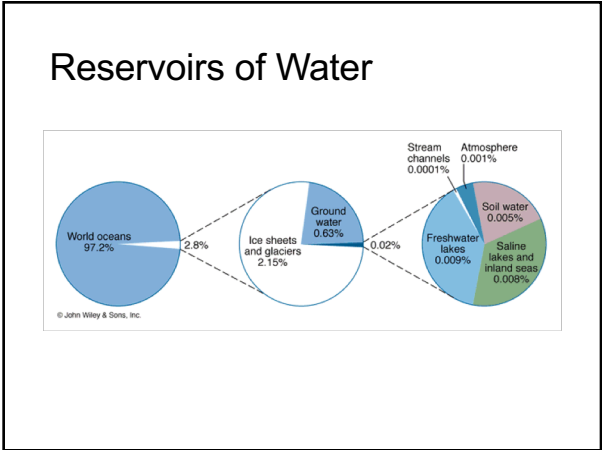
Reservoirs of Water

World oceans
97.2%

2.8%

Ice sheets
and glaciers
2.15%

Ground
water
0.63%

0.02%

Stream
channels
0.0001%

Atmosphere
0.001%

Soil water
0.005%

Freshwater
lakes
0.009%

Saline
lakes and
inland seas
0.008%

© John Wiley & Sons, Inc.